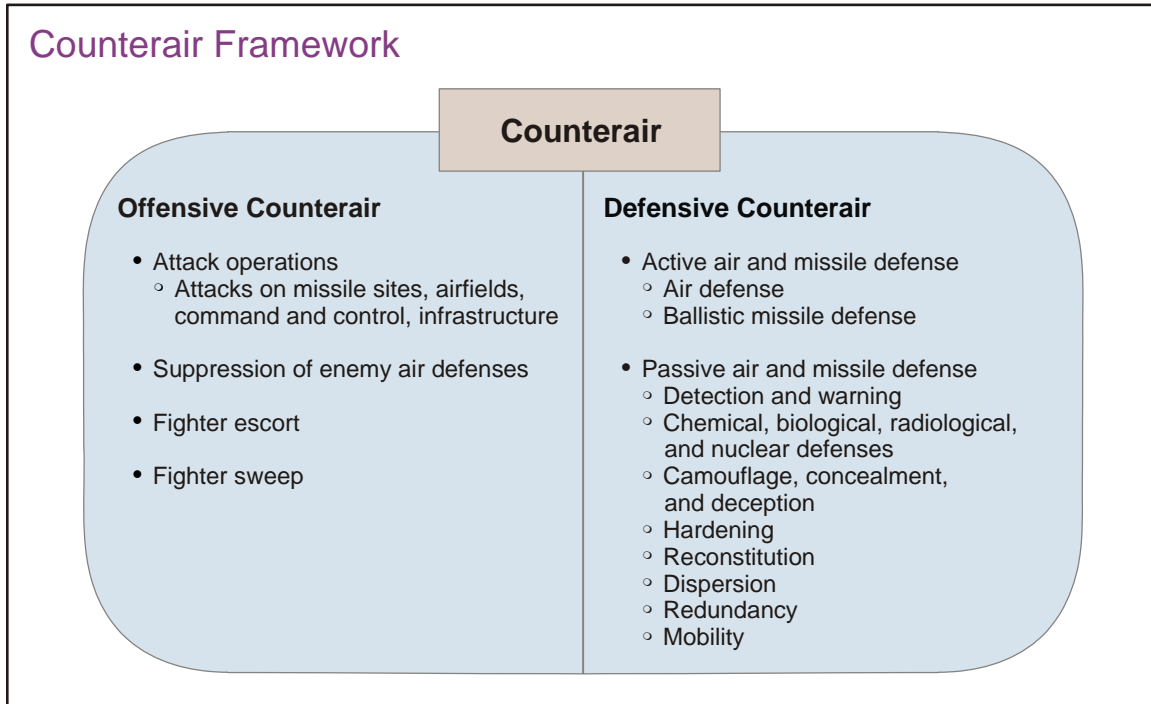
Counterair Framework

Counterair

Offensive Counterair

• Attack operations
  ◦ Attacks on missile sites, airfields, command and control, infrastructure

• Suppression of enemy air defenses

• Fighter escort

• Fighter sweep

Defensive Counterair

• Active air and missile defense
  ◦ Air defense
  ◦ Ballistic missile defense

• Passive air and missile defense
  ◦ Detection and warning
  ◦ Chemical, biological, radiological, and nuclear defenses
  ◦ Camouflage, concealment, and deception
  ◦ Hardening
  ◦ Reconstitution
  ◦ Dispersion
  ◦ Redundancy
  ◦ Mobility